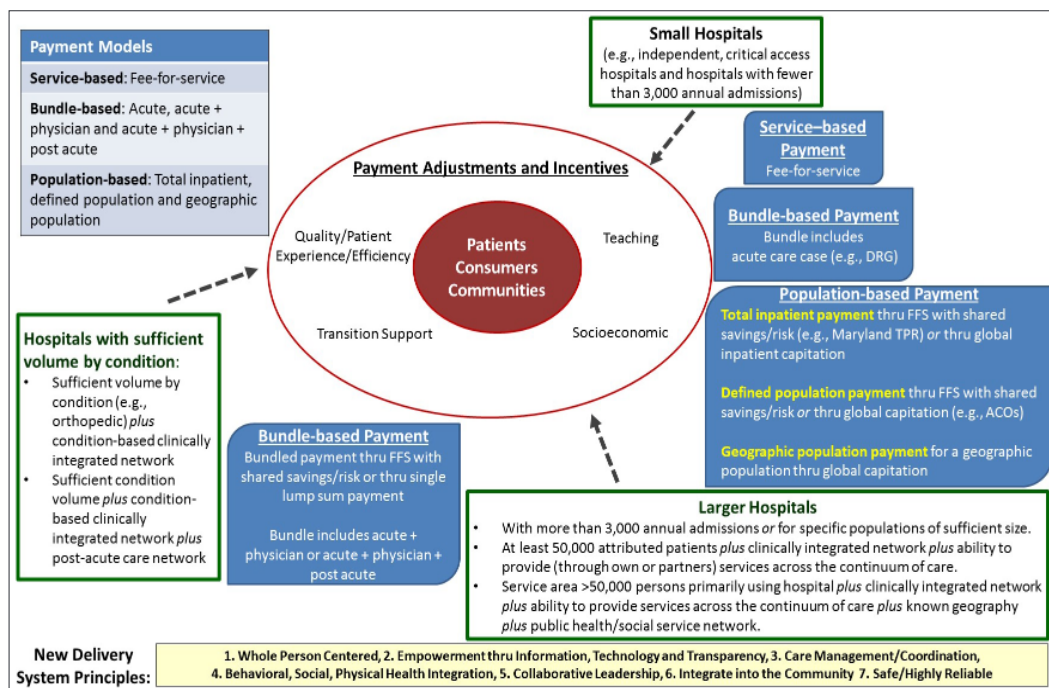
Payment Models

Service-based: Fee-for-service

Bundle-based: Acute, acute + physician and acute + physician + post acute

Population-based: Total inpatient, defined population and geographic population

Small Hospitals
(e.g., independent, critical access hospitals and hospitals with fewer than 3,000 annual admissions)

Service–based Payment
Fee-for-service

Bundle-based Payment
Bundle includes acute care case (e.g., DRG)

Payment Adjustments and Incentives

Quality/Patient Experience/Efficiency

Teaching

Patients
Consumers
Communities

Transition Support

Socioeconomic

Population-based Payment
Total inpatient payment thru FFS with shared savings/risk (e.g., Maryland TPR) or thru global inpatient capitation

Defined population payment thru FFS with shared savings/risk or thru global capitation (e.g., ACOs)

Geographic population payment for a geographic population thru global capitation

Hospitals with sufficient volume by condition:
• Sufficient volume by condition (e.g., orthopedic) plus condition-based clinically integrated network
• Sufficient condition volume plus condition-based clinically integrated network plus post-acute care network

Bundle-based Payment
Bundled payment thru FFS with shared savings/risk or thru single lump sum payment

Bundle includes acute + physician or acute + physician + post acute

Larger Hospitals
• With more than 3,000 annual admissions or for specific populations of sufficient size.
• At least 50,000 attributed patients plus clinically integrated network plus ability to provide (through own or partners) services across the continuum of care.
• Service area >50,000 persons primarily using hospital plus clinically integrated network plus ability to provide services across the continuum of care plus known geography plus public health/social service network.

New Delivery System Principles:
1. Whole Person Centered, 2. Empowerment thru Information, Technology and Transparency, 3. Care Management/Coordination, 4. Behavioral, Social, Physical Health Integration, 5. Collaborative Leadership, 6. Integrate into the Community 7. Safe/Highly Reliable